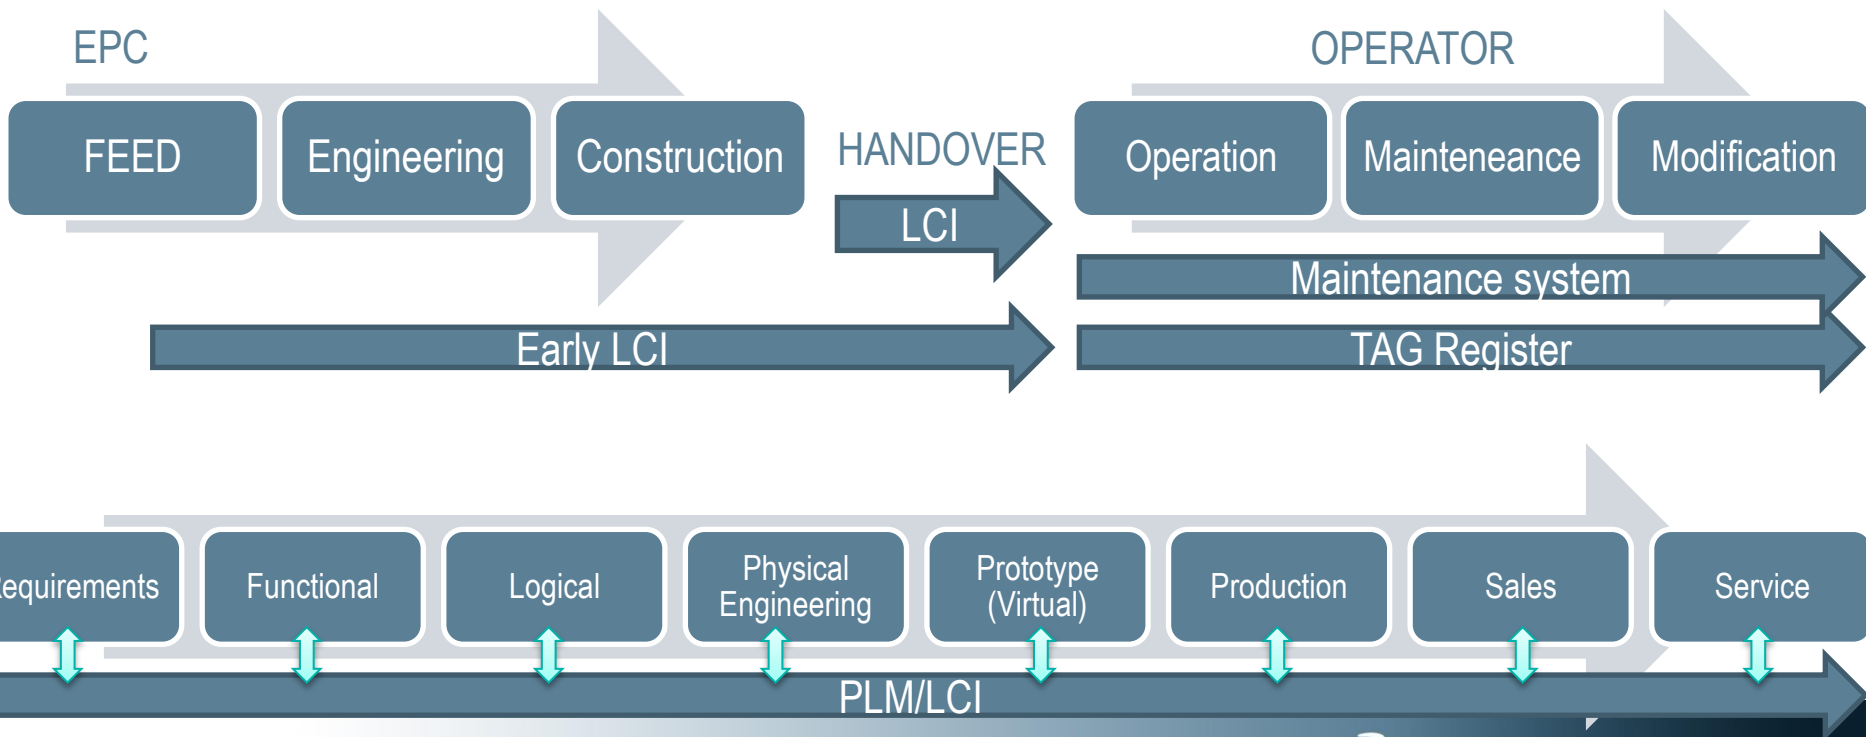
EPC

FEED

Engineering

Construction

HANDOVER

LCI

OPERATOR

Operation

Mainteneance

Modification

Maintenance system

Early LCI

TAG Register

equirements

Functional

Logical

Physical Engineering

Prototype (Virtual)

Production

Sales

Service

PLM/LCI